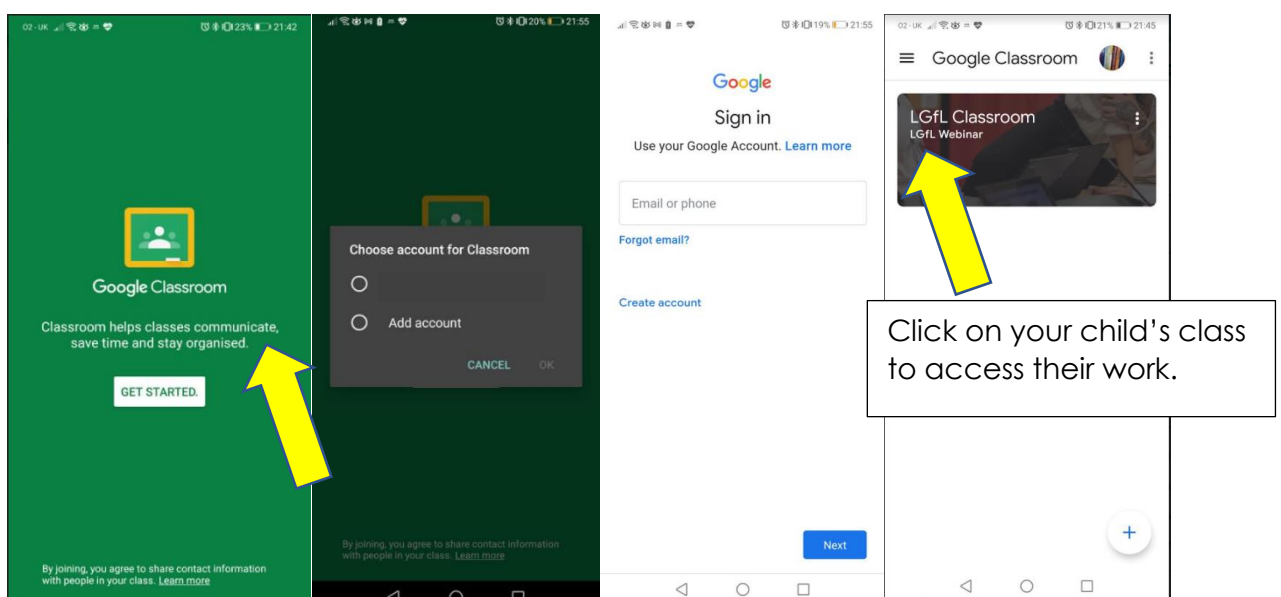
O2 - UK 23% 21:42

Google Classroom

Classroom helps classes communicate, save time and stay organised.

GET STARTED.

By joining, you agree to share contact information with people in your class. Learn more

20% 21:55

Choose account for Classroom

Add account

CANCEL OK

By joining, you agree to share contact information with people in your class. Learn more

19% 21:55

Google

Sign in

Use your Google Account. Learn more

Email or phone

Forgot email?

Create account

Next

O2 - UK 21% 21:45

Google Classroom

LGfL Classroom
LGfL Webinar

Click on your child's class to access their work.

+